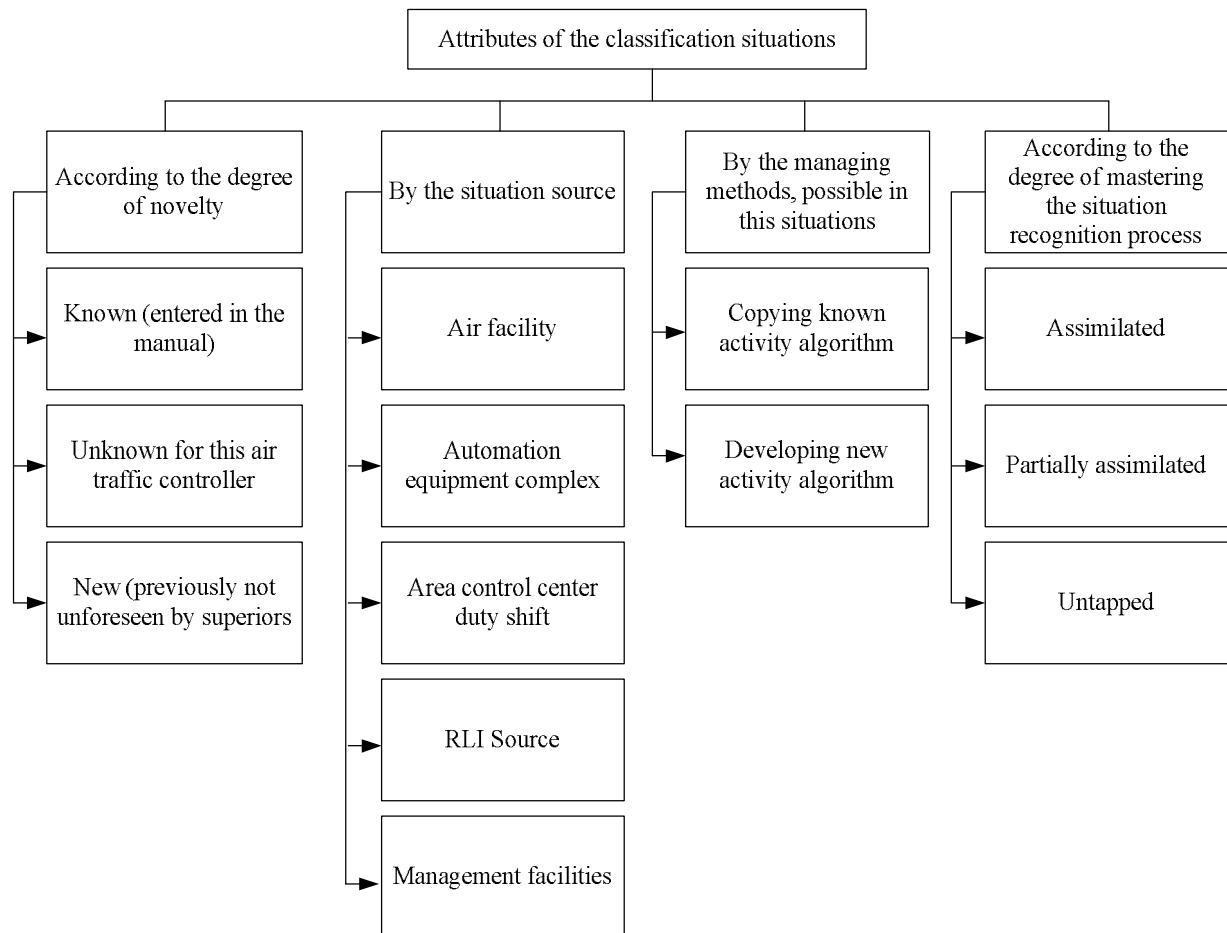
Attributes of the classification situations

According to the degree of novelty

Known (entered in the manual)

Unknown for this air traffic controller

New (previously not unforeseen by superiors

By the situation source

Air facility

Automation equipment complex

Area control center duty shift

RLI Source

Management facilities

By the managing methods, possible in this situations

Copying known activity algorithm

Developing new activity algorithm

According to the degree of mastering the situation recognition process

Assimilated

Partially assimilated

Untapped